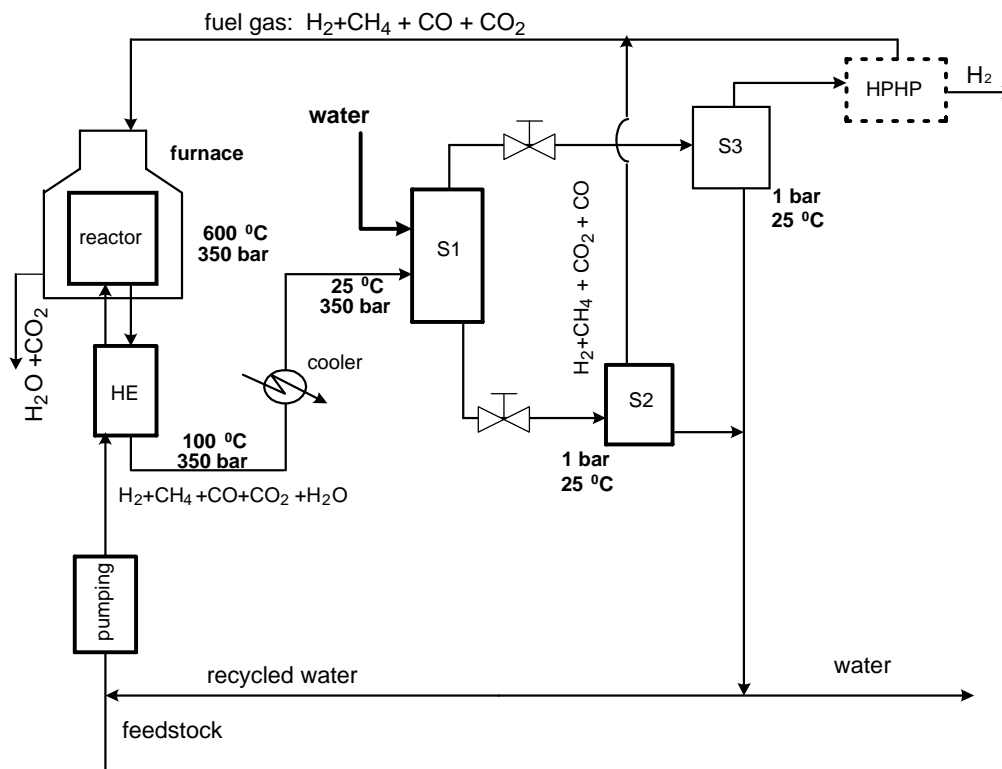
fuel gas: $H_2$+$CH_4$ + CO + $CO_2$

HPHP

$H_2$

water

furnace

S3

reactor

600 $^0$C
350 bar

$H_2$+$CH_4$ + $CO_2$ + CO

1 bar
25 $^0$C

S1

25 $^0$C
350 bar

$H_2O$ +$CO_2$

cooler

HE

S2

100 $^0$C
350 bar

1 bar
25 $^0$C

$H_2$+$CH_4$ +CO+$CO_2$ +$H_2O$

pumping

recycled water

water

feedstock